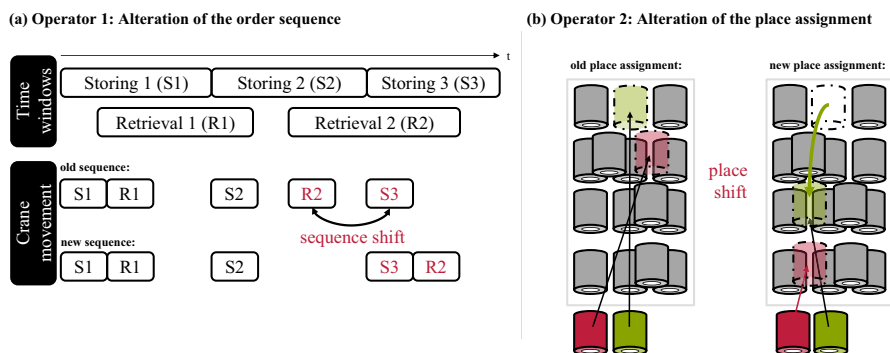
(a) Operator 1: Alteration of the order sequence

(b) Operator 2: Alteration of the place assignment

t

Time windows

Storing 1 (S1)

Storing 2 (S2)

Storing 3 (S3)

Retrieval 1 (R1)

Retrieval 2 (R2)

Crane movement

old sequence:

S1

R1

S2

R2

S3

sequence shift

new sequence:

S1

R1

S2

S3

R2

old place assignment:

place shift

new place assignment: